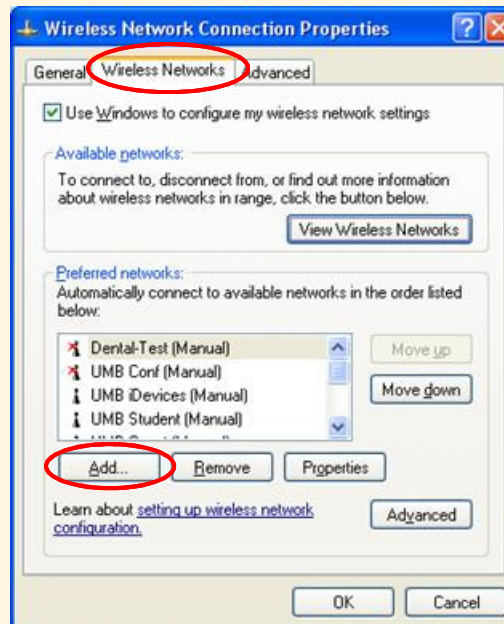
Wireless Network Connection Properties

General | Wireless Networks | Advanced

Use Windows to configure my wireless network settings

Available networks:
To connect to, disconnect from, or find out more information about wireless networks in range, click the button below.

View Wireless Networks

Preferred networks:
Automatically connect to available networks in the order listed below:

Dental-Test (Manual)
UMB Conf (Manual)
UMB iDevices (Manual)
UMB Student (Manual)
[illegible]

Move up
Move down

Add... Remove Properties

Learn about setting up wireless network configuration.

Advanced

OK Cancel